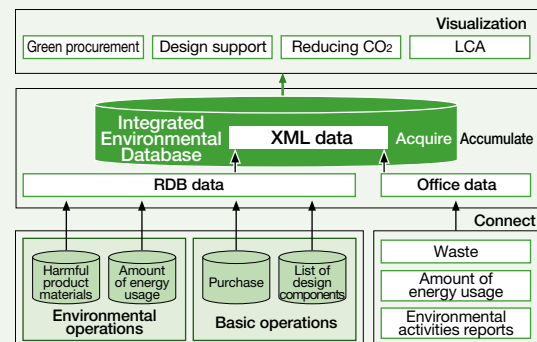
Visualization

Green procurement

Design support

Reducing $CO_2$

LCA

Integrated Environmental Database

XML data

Acquire

Accumulate

RDB data

Office data

Connect

Harmful product materials

Amount of energy usage

Environmental operations

Purchase

List of design components

Basic operations

Waste

Amount of energy usage

Environmental activities reports